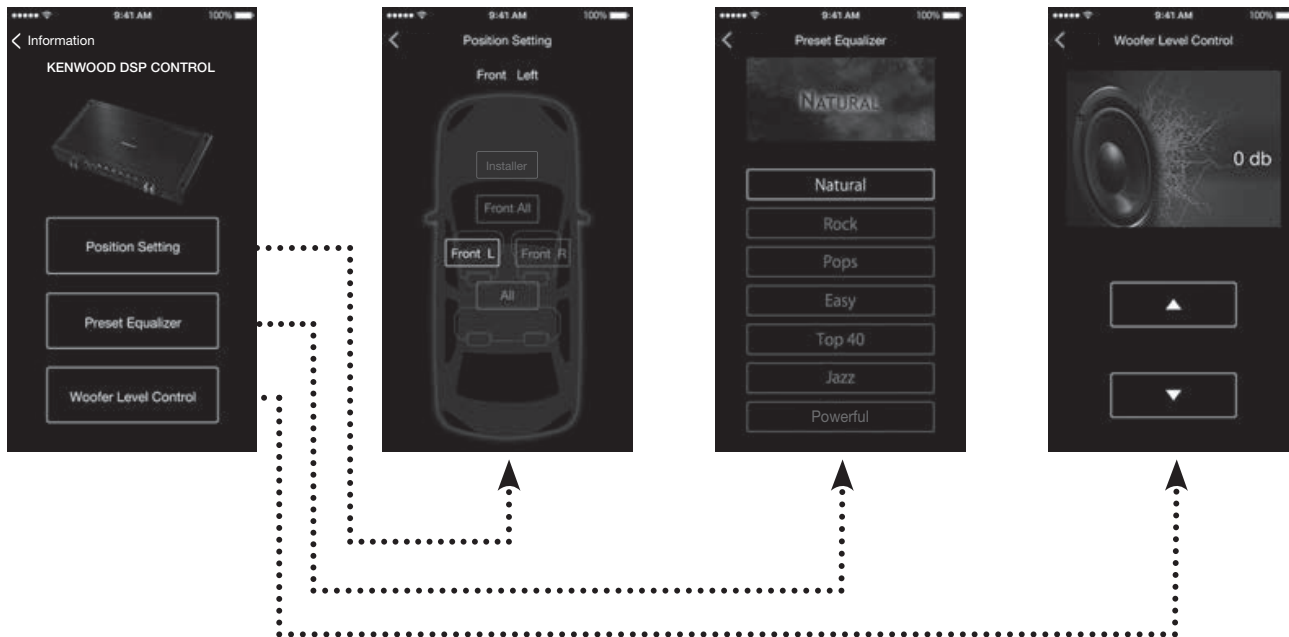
9:41 AM 100%
Information
KENWOOD DSP CONTROL
Position Setting
Preset Equalizer
Woofer Level Control

9:41 AM 100%
Position Setting
Front Left
Installer
Front All
Front L
Front R
All

9:41 AM 100%
Preset Equalizer
NATURAL
Natural
Rock
Pops
Easy
Top 40
Jazz
Powerful

9:41 AM 100%
Woofer Level Control
0 db
▲
▼